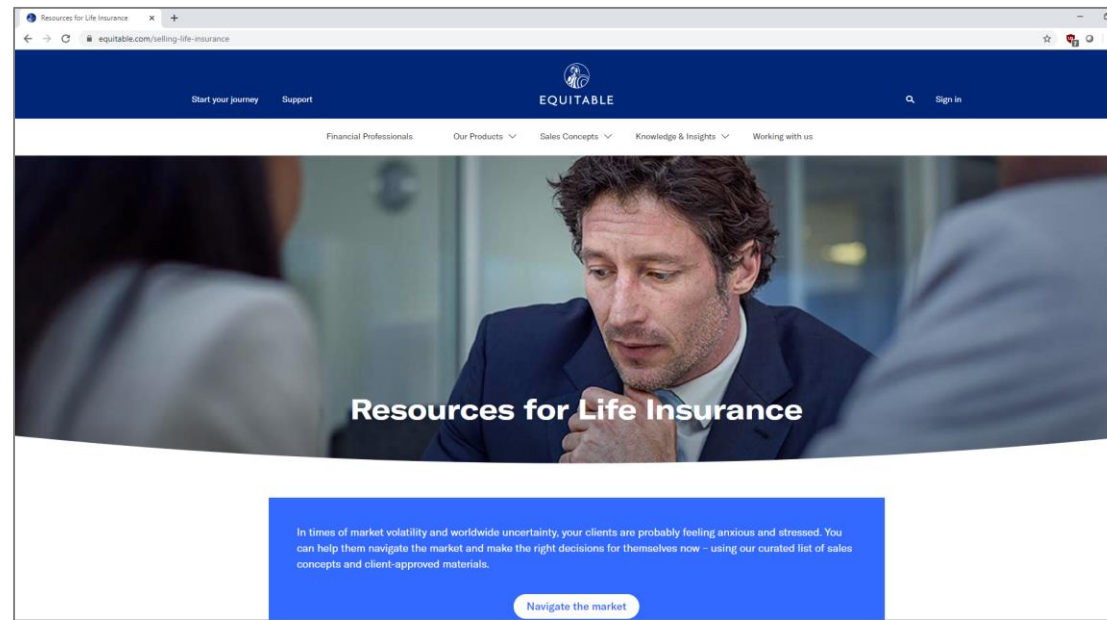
Resources for Life Insurance ×

equitable.com/selling-life-insurance

Start your journey Support

EQUITABLE

Sign in

Financial Professionals Our Products Sales Concepts Knowledge & Insights Working with us

Resources for Life Insurance

In times of market volatility and worldwide uncertainty, your clients are probably feeling anxious and stressed. You can help them navigate the market and make the right decisions for themselves now – using our curated list of sales concepts and client-approved materials.

Navigate the market